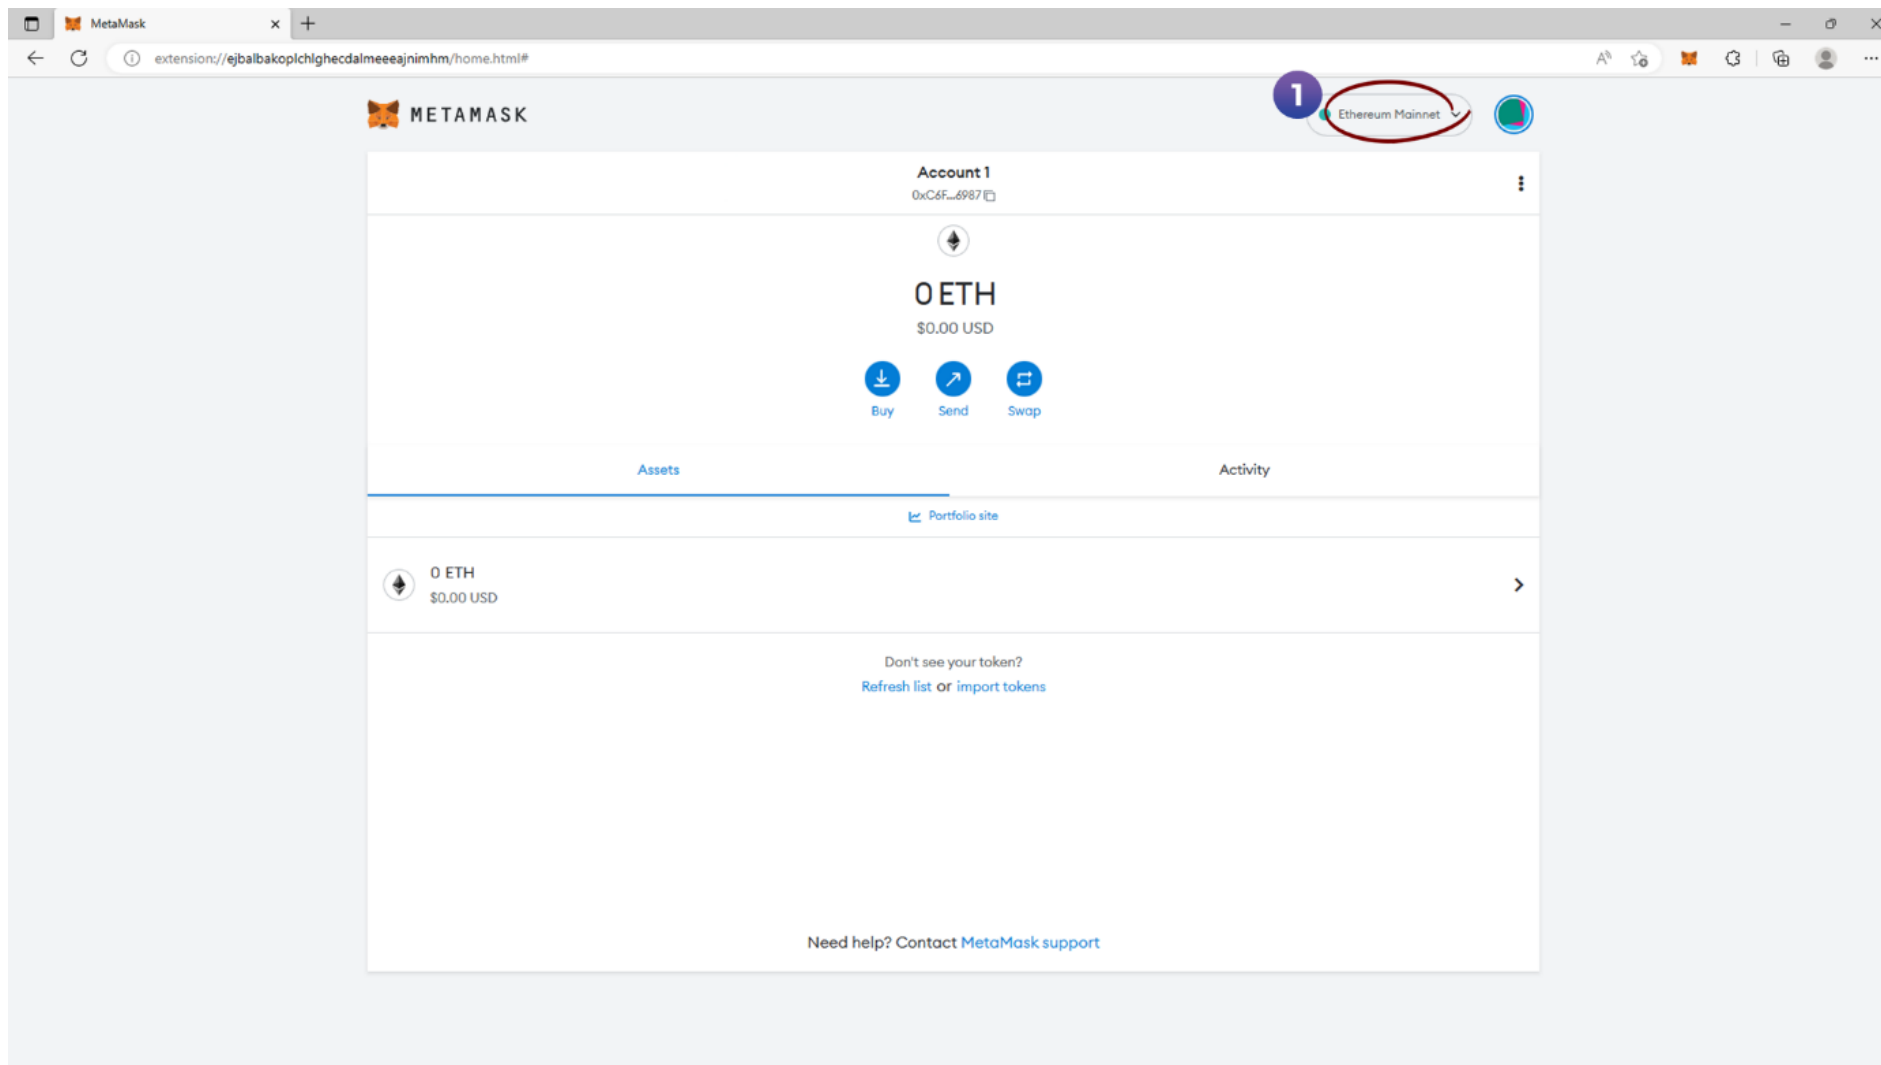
MetaMask

extension://ejbalbakoplchlghecdalmeeeajnimhm/home.html#

METAMASK

1

Ethereum Mainnet

Account 1
0xC6F...6987

0 ETH
$0.00 USD

Buy Send Swap

Assets Activity

Portfolio site

0 ETH
$0.00 USD

Don't see your token?
Refresh list or import tokens

Need help? Contact MetaMask support